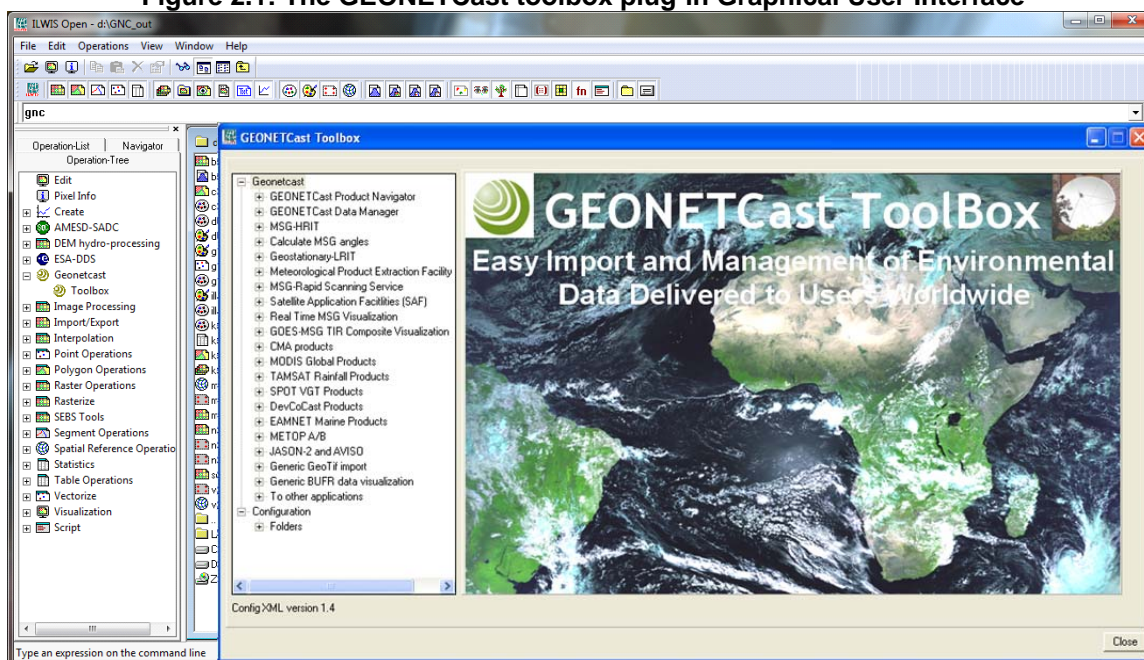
Figure 2.1: The GEONETCast toolbox plug-in Graphical User Interface

ILWIS Open - d:\GNC_out

File Edit Operations View Window Help

gnc

Operation-List | Navigator
Operation-Tree

Edit
Pixel Info
Create
AMESD-SADC
DEM hydro-processing
ESA-DDS
Geonetcast
Toolbox
Image Processing
Import/Export
Interpolation
Point Operations
Polygon Operations
Raster Operations
Rasterize
SEBS Tools
Segment Operations
Spatial Reference Operatio
Statistics
Table Operations
Vectorize
Visualization
Script

Type an expression on the command line

GEONETCast Toolbox

Geonetcast
GEONETCast Product Navigator
GEONETCast Data Manager
MSG-HRIT
Calculate MSG angles
Geostationary-LRIT
Meteorological Product Extraction Facility
MSG-Rapid Scanning Service
Satellite Application Facilities (SAF)
Real Time MSG Visualization
GOES-MSG TIR Composite Visualization
CMA products
MODIS Global Products
TAMSAT Rainfall Products
SPOT VGT Products
DevCoCast Products
EAMNET Marine Products
METOP A/B
JASON-2 and AVISO
Generic GeoTif import
Generic BUFR data visualization
To other applications
Configuration
Folders

Config XML version 1.4

GEONETCast ToolBox
Easy Import and Management of Environmental Data Delivered to Users Worldwide

Close